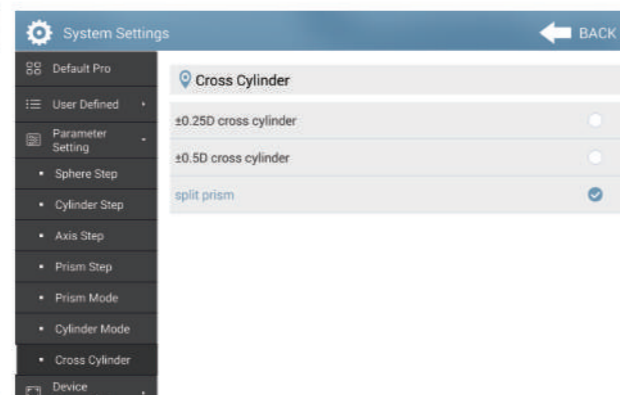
System Settings

BACK

Default Pro

User Defined

Parameter Setting

Sphere Step

Cylinder Step

Axis Step

Prism Step

Prism Mode

Cylinder Mode

Cross Cylinder

Device

Cross Cylinder

±0.25D cross cylinder

±0.5D cross cylinder

split prism